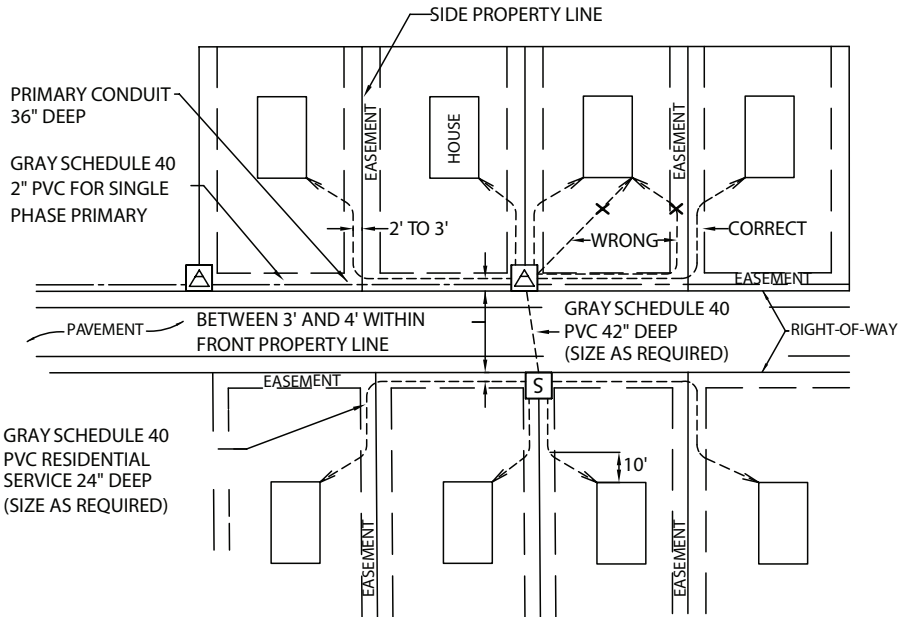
SIDE PROPERTY LINE

PRIMARY CONDUIT 36" DEEP

GRAY SCHEDULE 40 2" PVC FOR SINGLE PHASE PRIMARY

EASEMENT

HOUSE

EASEMENT

2' TO 3'

WRONG

CORRECT

EASEMENT

GRAY SCHEDULE 40 PVC 42" DEEP (SIZE AS REQUIRED)

PAVEMENT

BETWEEN 3' AND 4' WITHIN FRONT PROPERTY LINE

RIGHT-OF-WAY

EASEMENT

S

GRAY SCHEDULE 40 PVC RESIDENTIAL SERVICE 24" DEEP (SIZE AS REQUIRED)

10'

EASEMENT

EASEMENT